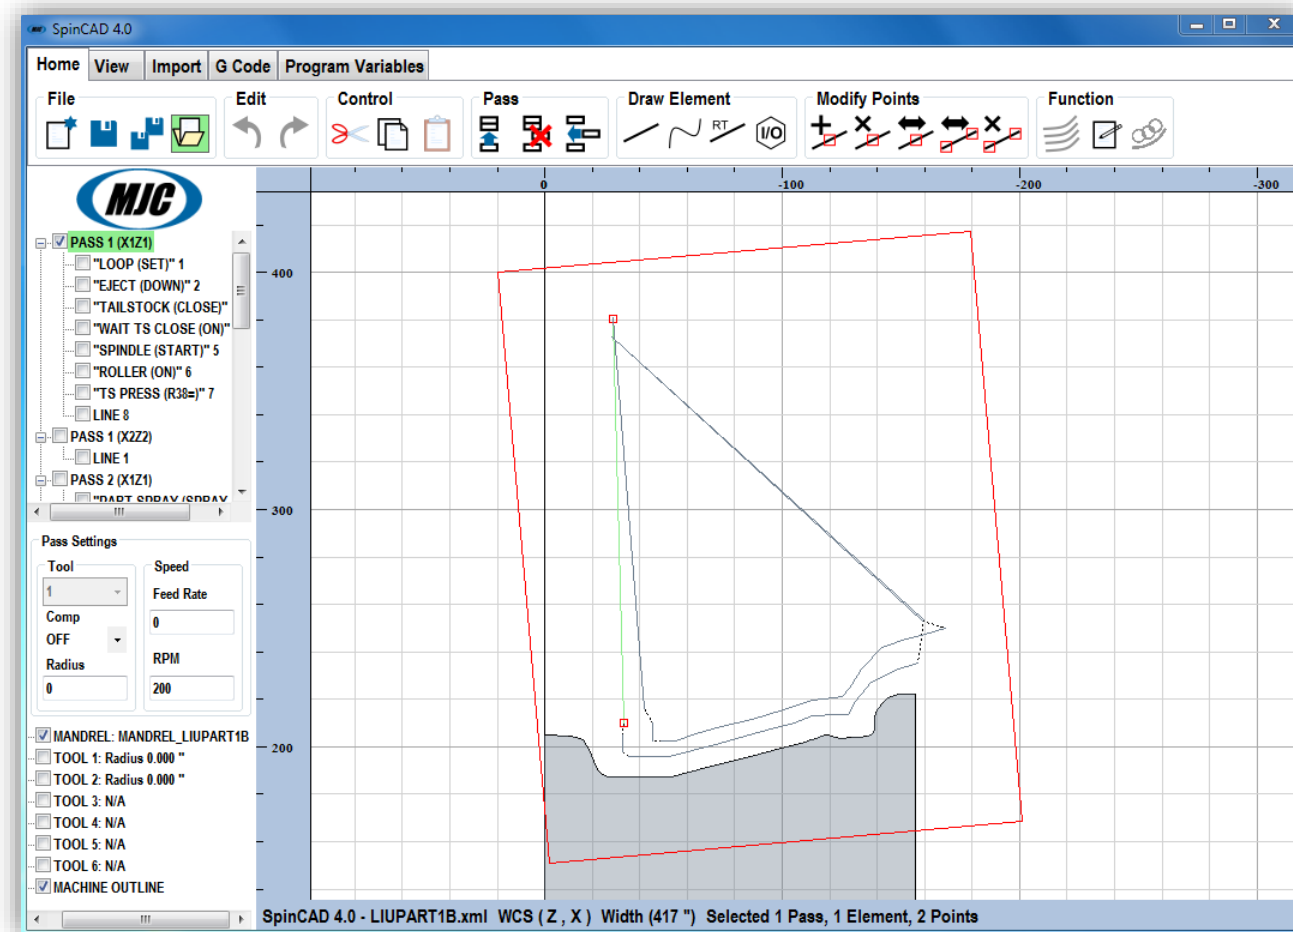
SpinCAD 4.0

Home View Import G Code Program Variables

File Edit Control Pass Draw Element Modify Points Function

RT I/O

MJC

PASS 1 (X1Z1)
"LOOP (SET)" 1
"EJECT (DOWN)" 2
"TAILSTOCK (CLOSE)"
"WAIT TS CLOSE (ON)"
"SPINDLE (START)" 5
"ROLLER (ON)" 6
"TS PRESS (R38=)" 7
LINE 8
PASS 1 (X2Z2)
LINE 1
PASS 2 (X1Z1)
"PART SPRAY (SPRAY

Pass Settings
Tool
1
Comp
OFF
Radius
0
Speed
Feed Rate
0
RPM
200

MANDREL: MANDREL_LIUPART1B
TOOL 1: Radius 0.000 "
TOOL 2: Radius 0.000 "
TOOL 3: N/A
TOOL 4: N/A
TOOL 5: N/A
TOOL 6: N/A
MACHINE OUTLINE

0 -100 -200 -300
400
300
200

SpinCAD 4.0 - LIUPART1B.xml WCS ( Z , X ) Width (417 ") Selected 1 Pass, 1 Element, 2 Points